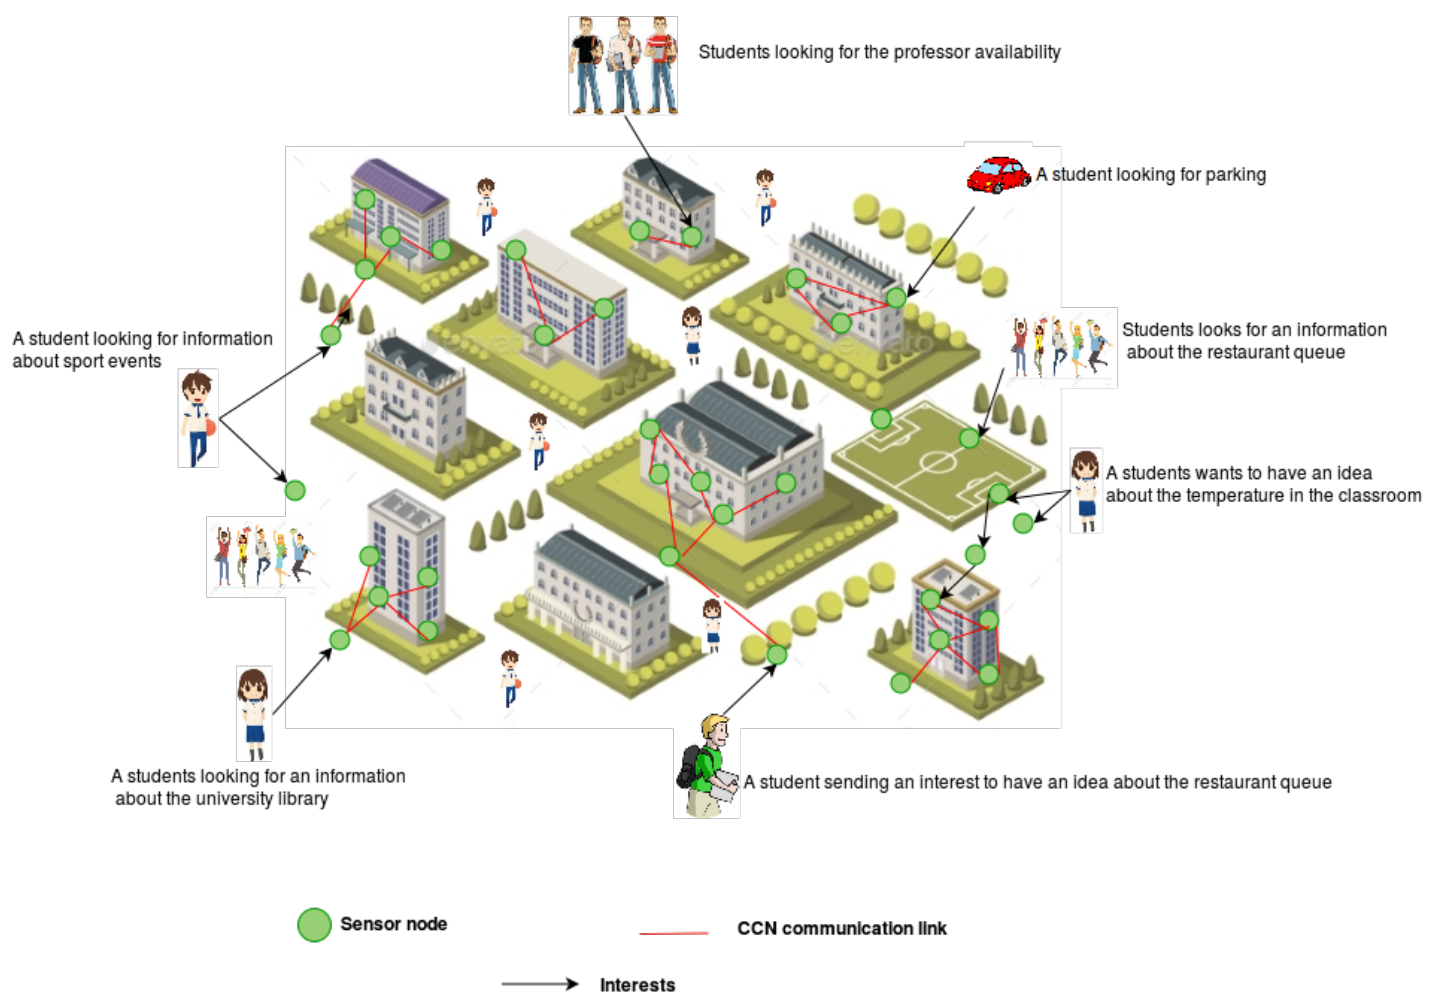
Students looking for the professor availability

A student looking for parking

A student looking for information about sport events

Students looks for an information about the restaurant queue

A students wants to have an idea about the temperature in the classroom

A students looking for an information about the university library

A student sending an interest to have an idea about the restaurant queue

Sensor node

CCN communication link

Interests